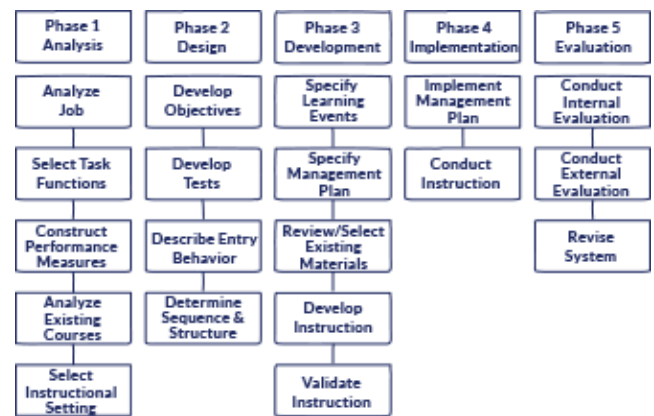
Phase 1
Analysis

Analyze Job

Select Task Functions

Construct Performance Measures

Analyze Existing Courses

Select Instructional Setting

Phase 2
Design

Develop Objectives

Develop Tests

Describe Entry Behavior

Determine Sequence & Structure

Phase 3
Development

Specify Learning Events

Specify Management Plan

Review/Select Existing Materials

Develop Instruction

Validate Instruction

Phase 4
Implementation

Implement Management Plan

Conduct Instruction

Phase 5
Evaluation

Conduct Internal Evaluation

Conduct External Evaluation

Revise System